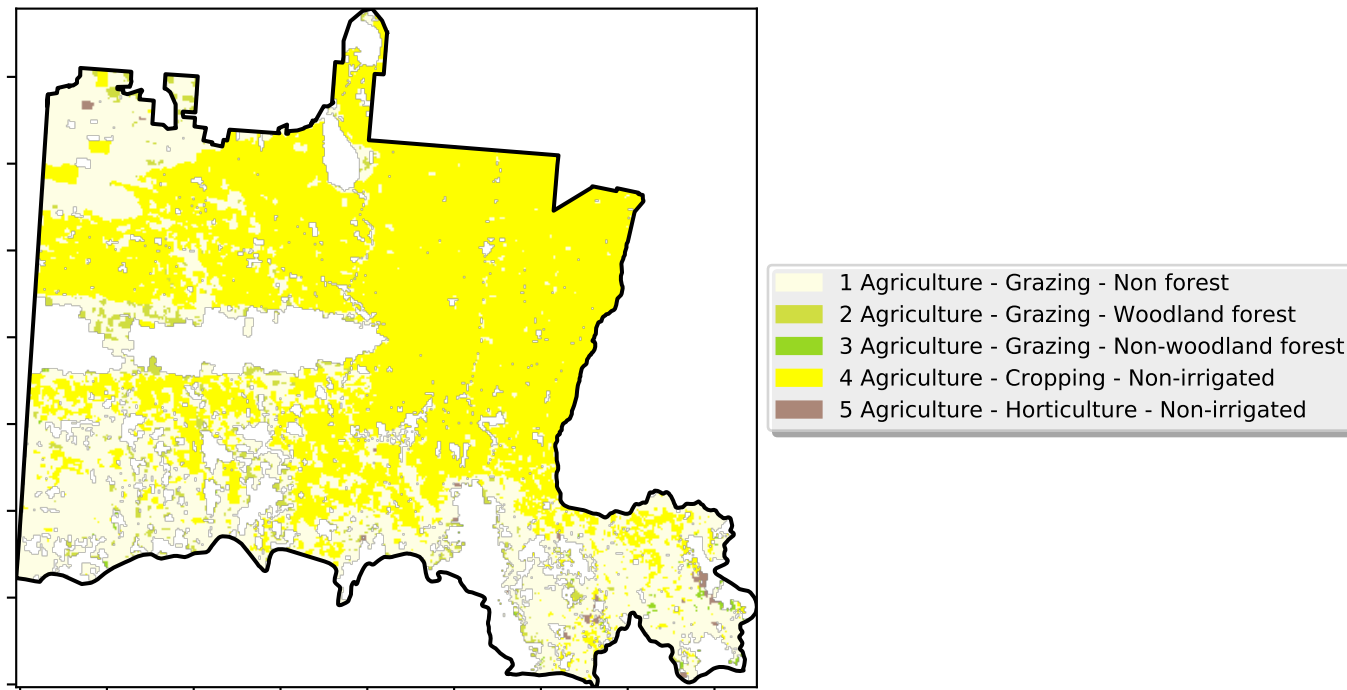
1 Agriculture - Grazing - Non forest
2 Agriculture - Grazing - Woodland forest
3 Agriculture - Grazing - Non-woodland forest
4 Agriculture - Cropping - Non-irrigated
5 Agriculture - Horticulture - Non-irrigated